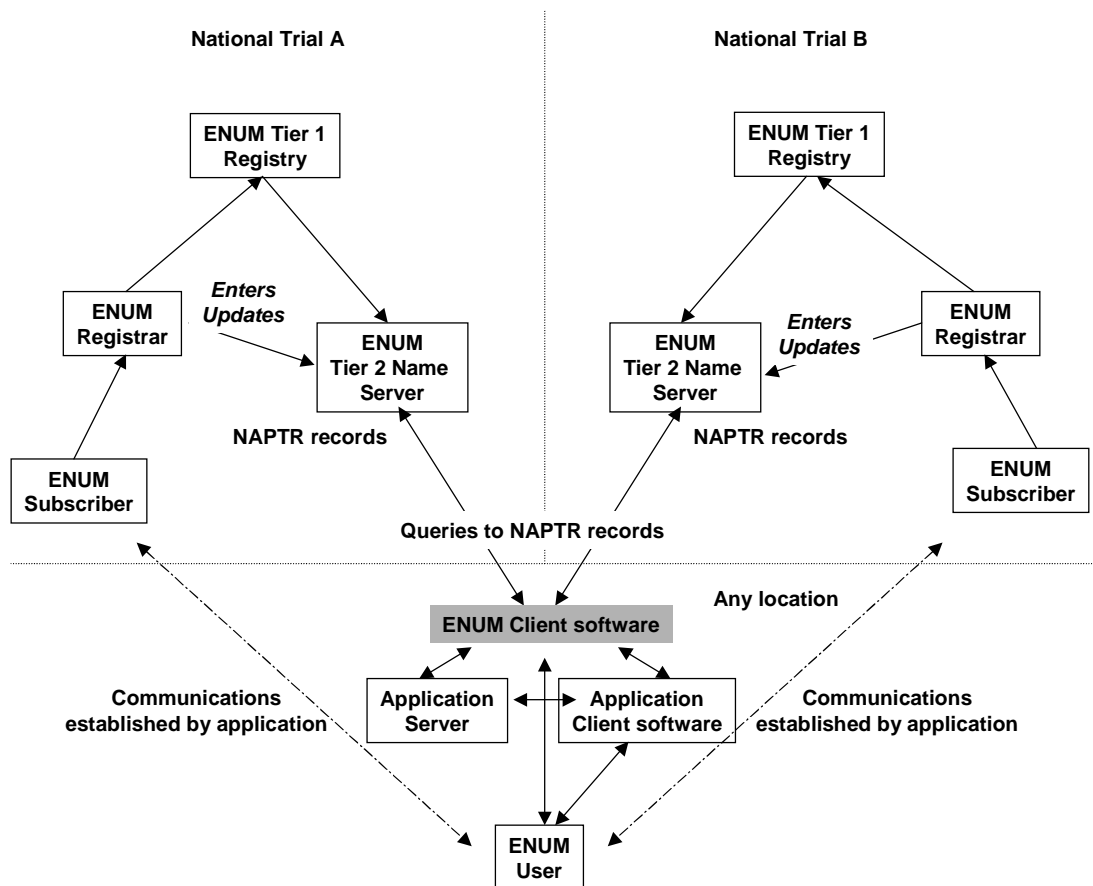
National Trial A

National Trial B

ENUM Tier 1 Registry

ENUM Registrar

Enters Updates

ENUM Tier 2 Name Server

NAPTR records

ENUM Subscriber

ENUM Tier 1 Registry

ENUM Tier 2 Name Server

Enters Updates

ENUM Registrar

NAPTR records

ENUM Subscriber

Queries to NAPTR records

Any location

ENUM Client software

Application Server

Application Client software

Communications established by application

Communications established by application

ENUM User